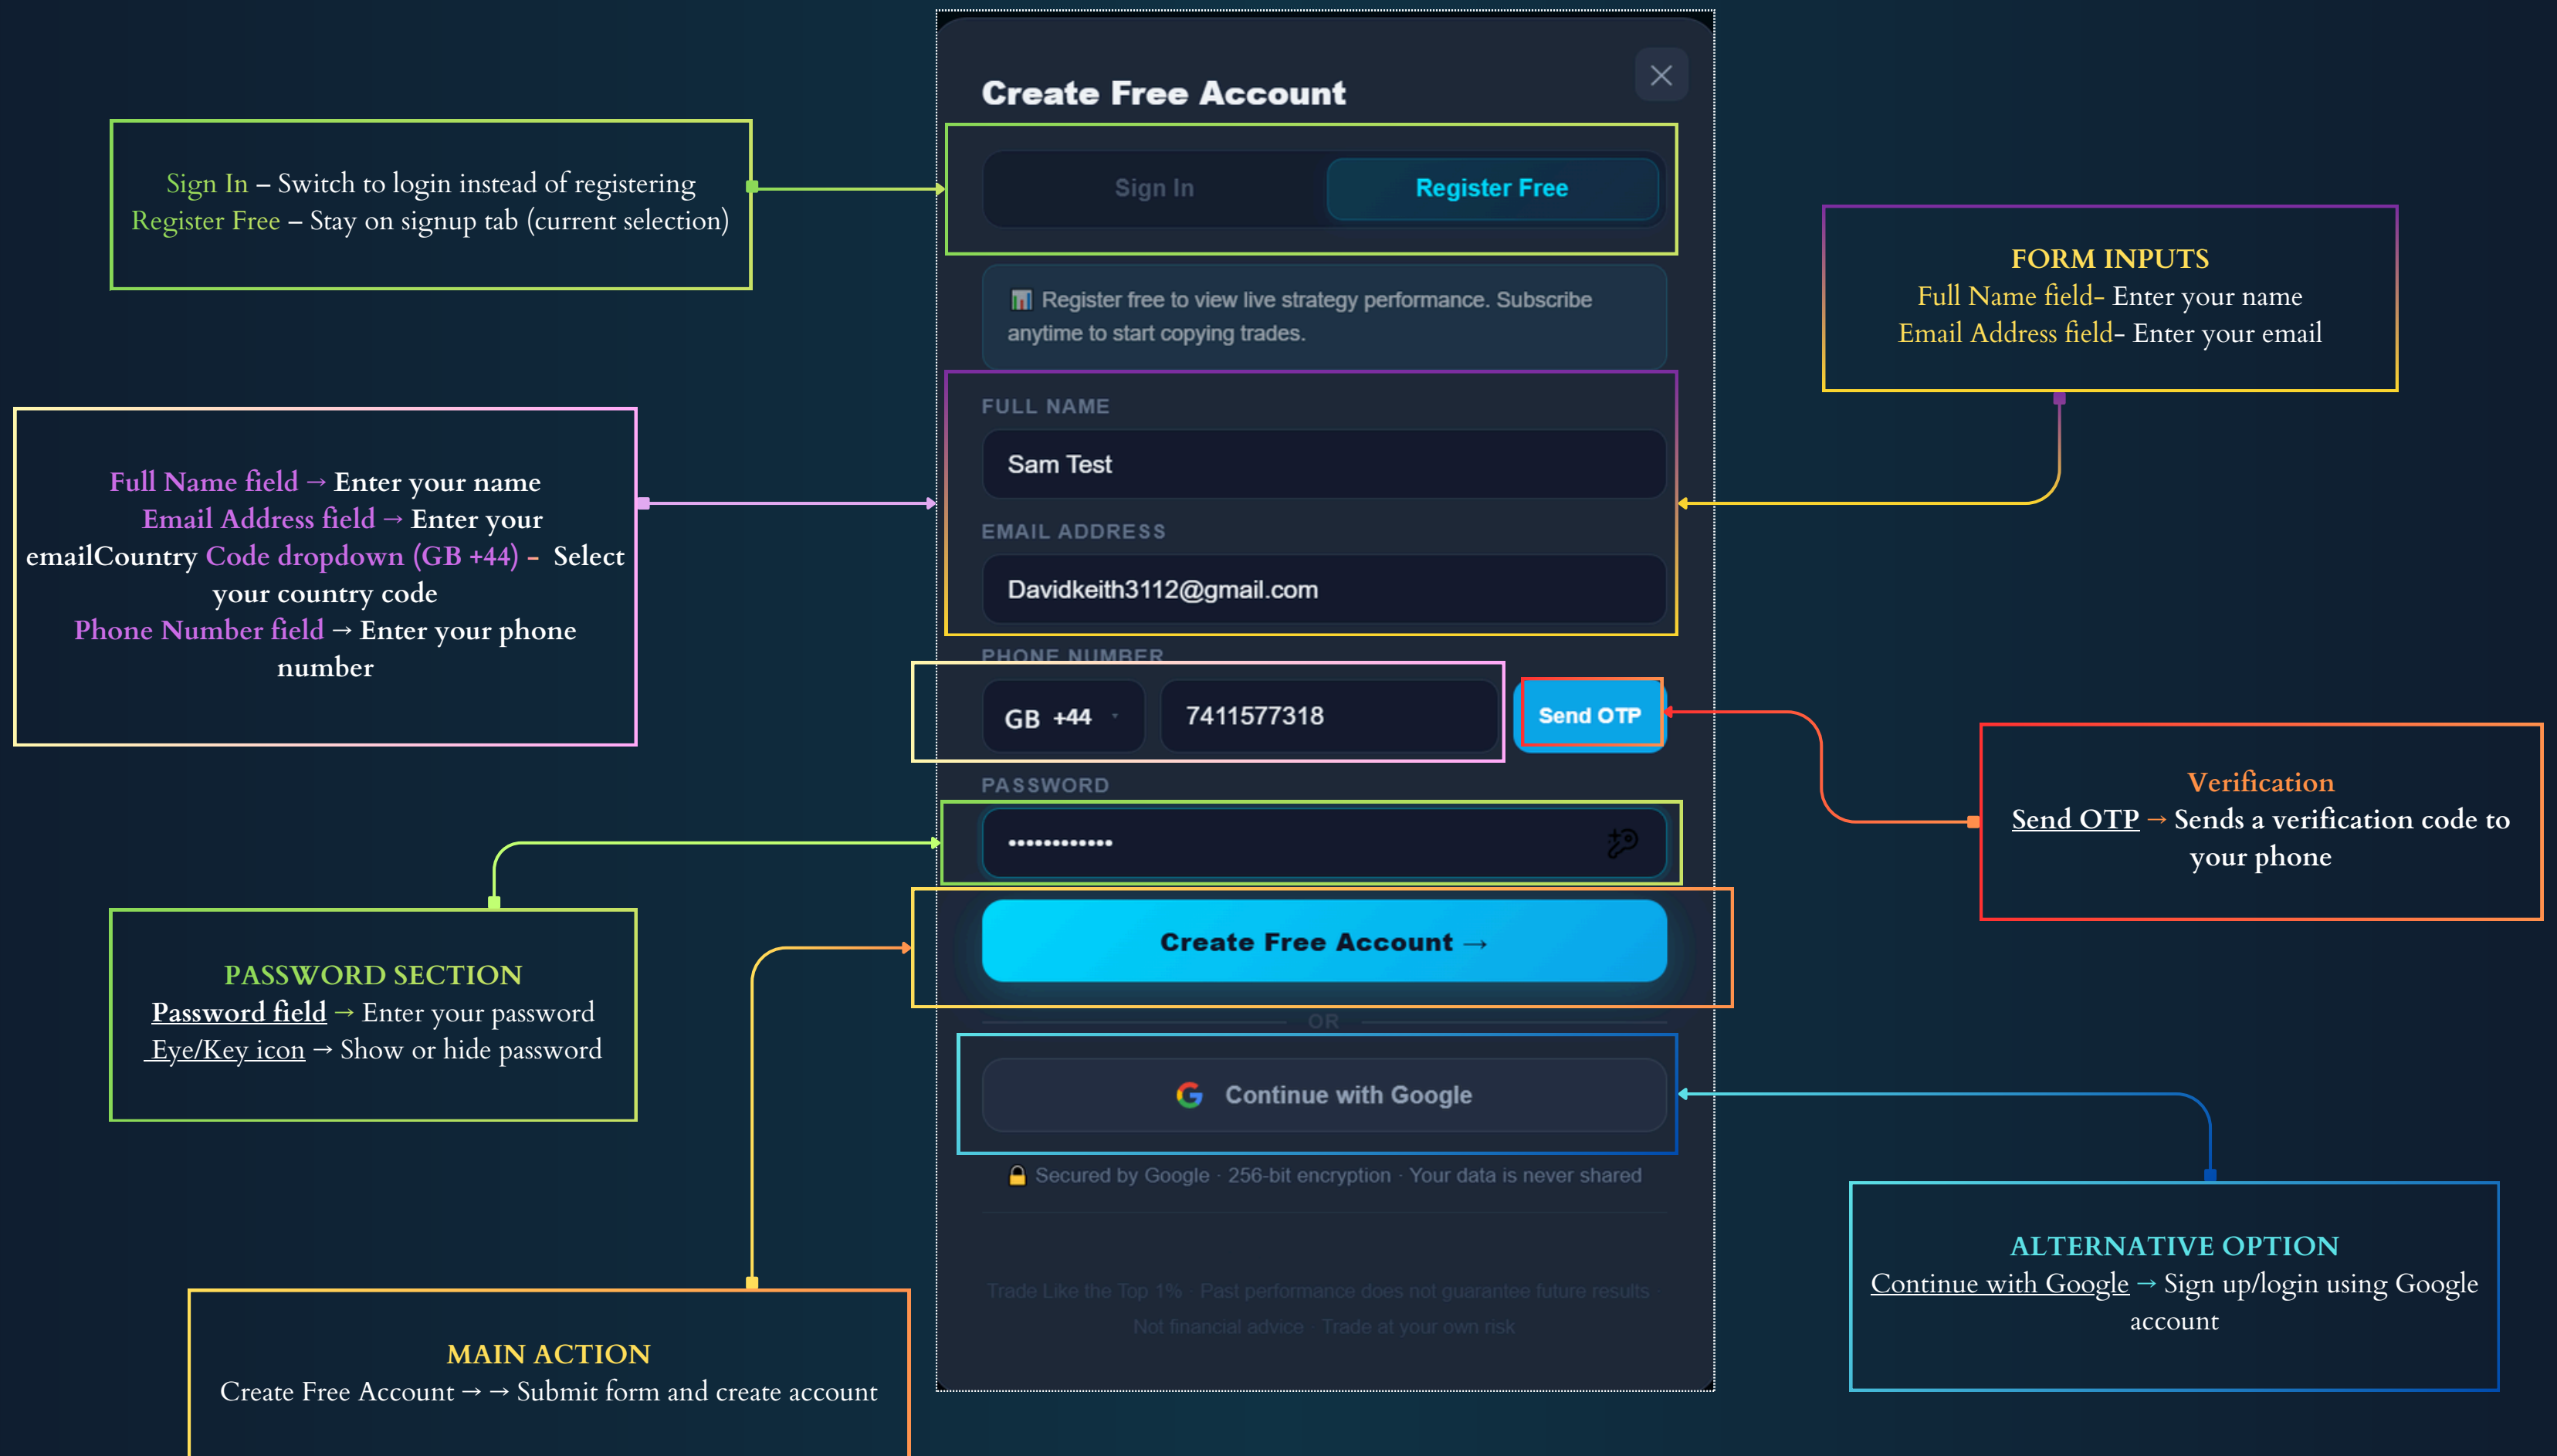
Sign In – Switch to login instead of registering
Register Free – Stay on signup tab (current selection)

Full Name field → Enter your name
Email Address field → Enter your emailCountry Code dropdown (GB +44) – Select your country code
Phone Number field → Enter your phone number

PASSWORD SECTION
Password field → Enter your password
Eye/Key icon → Show or hide password

MAIN ACTION
Create Free Account → → Submit form and create account

Create Free Account

Sign In
Register Free

Register free to view live strategy performance. Subscribe anytime to start copying trades.

FULL NAME
Sam Test

EMAIL ADDRESS
Davidkeith3112@gmail.com

PHONE NUMBER
GB +44
7411577318
Send OTP

PASSWORD
•••••••••••••

Create Free Account →

OR

Continue with Google

Secured by Google · 256-bit encryption · Your data is never shared

Trade Like the Top 1% · Past performance does not guarantee future results
Not financial advice · Trade at your own risk

FORM INPUTS
Full Name field- Enter your name
Email Address field- Enter your email

Verification
Send OTP → Sends a verification code to your phone

ALTERNATIVE OPTION
Continue with Google → Sign up/login using Google account